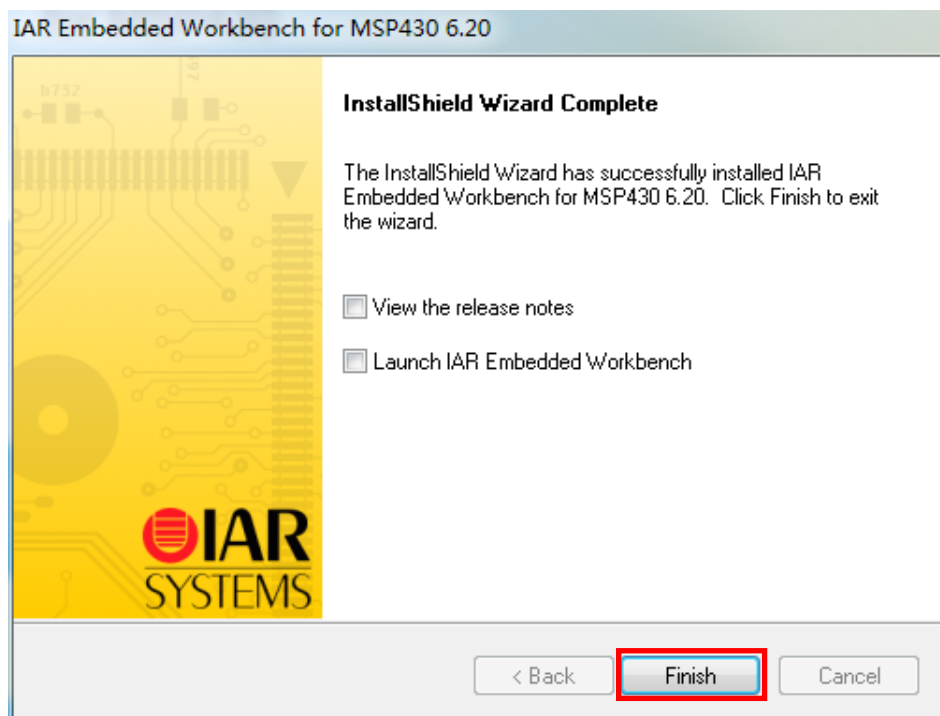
IAR Embedded Workbench for MSP430 6.20

InstallShield Wizard Complete

The InstallShield Wizard has successfully installed IAR Embedded Workbench for MSP430 6.20. Click Finish to exit the wizard.

View the release notes

Launch IAR Embedded Workbench

IAR SYSTEMS

< Back

Finish

Cancel